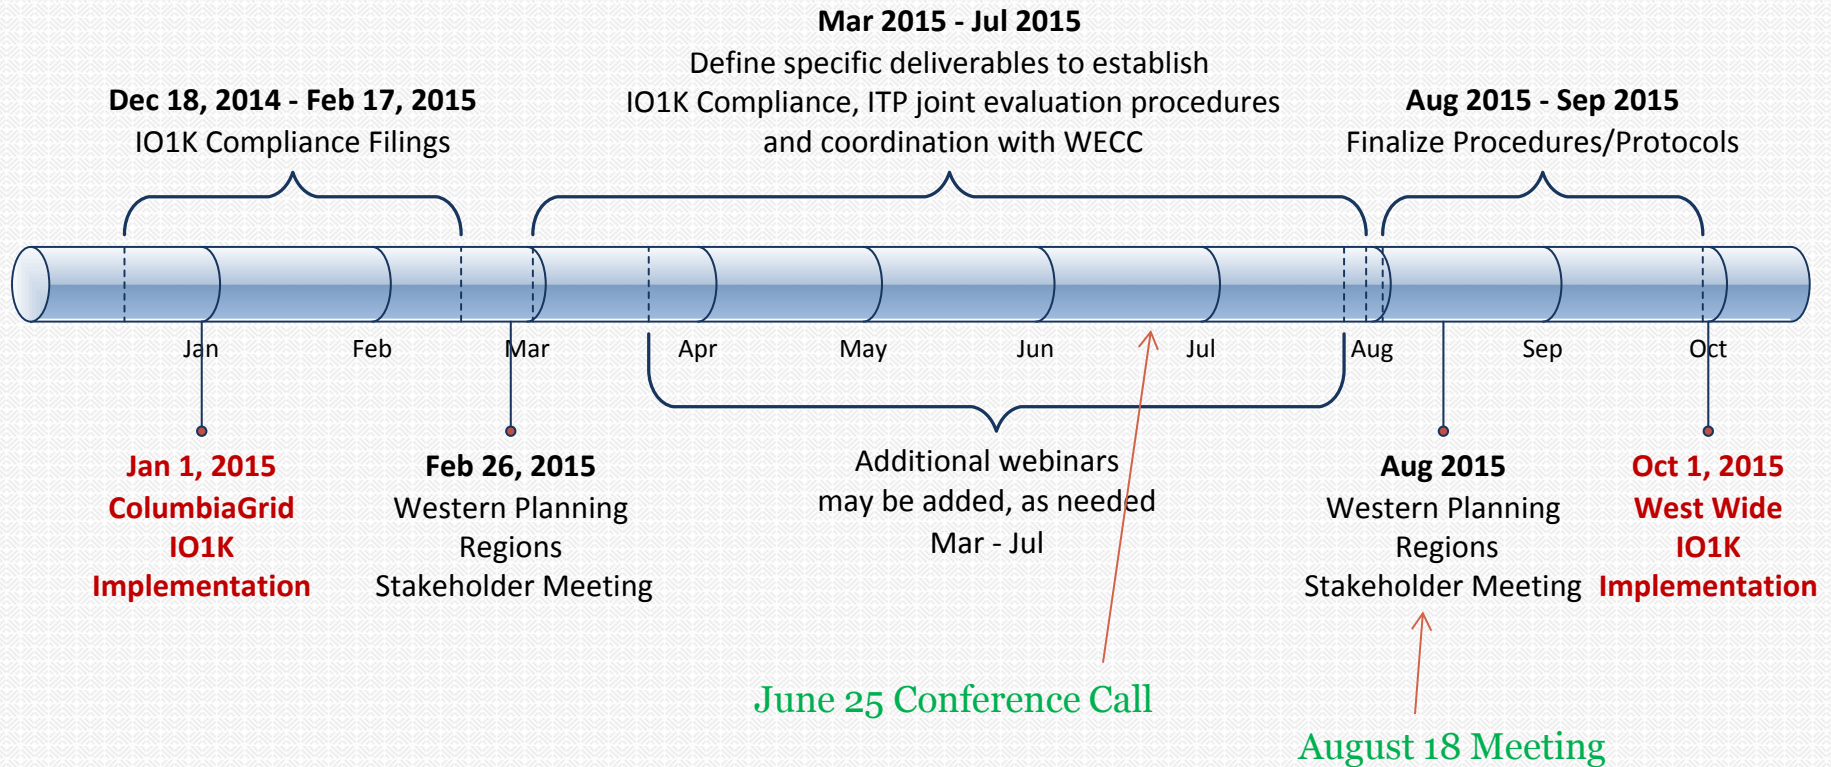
Mar 2015 - Jul 2015
Define specific deliverables to establish IO1K Compliance, ITP joint evaluation procedures and coordination with WECC

Dec 18, 2014 - Feb 17, 2015
IO1K Compliance Filings

Aug 2015 - Sep 2015
Finalize Procedures/Protocols

Jan Feb Mar Apr May Jun Jul Aug Sep Oct

Jan 1, 2015
ColumbiaGrid
IO1K
Implementation

Feb 26, 2015
Western Planning Regions
Stakeholder Meeting

Additional webinars may be added, as needed
Mar - Jul

Aug 2015
Western Planning Regions
Stakeholder Meeting

Oct 1, 2015
West Wide
IO1K
Implementation

June 25 Conference Call

August 18 Meeting